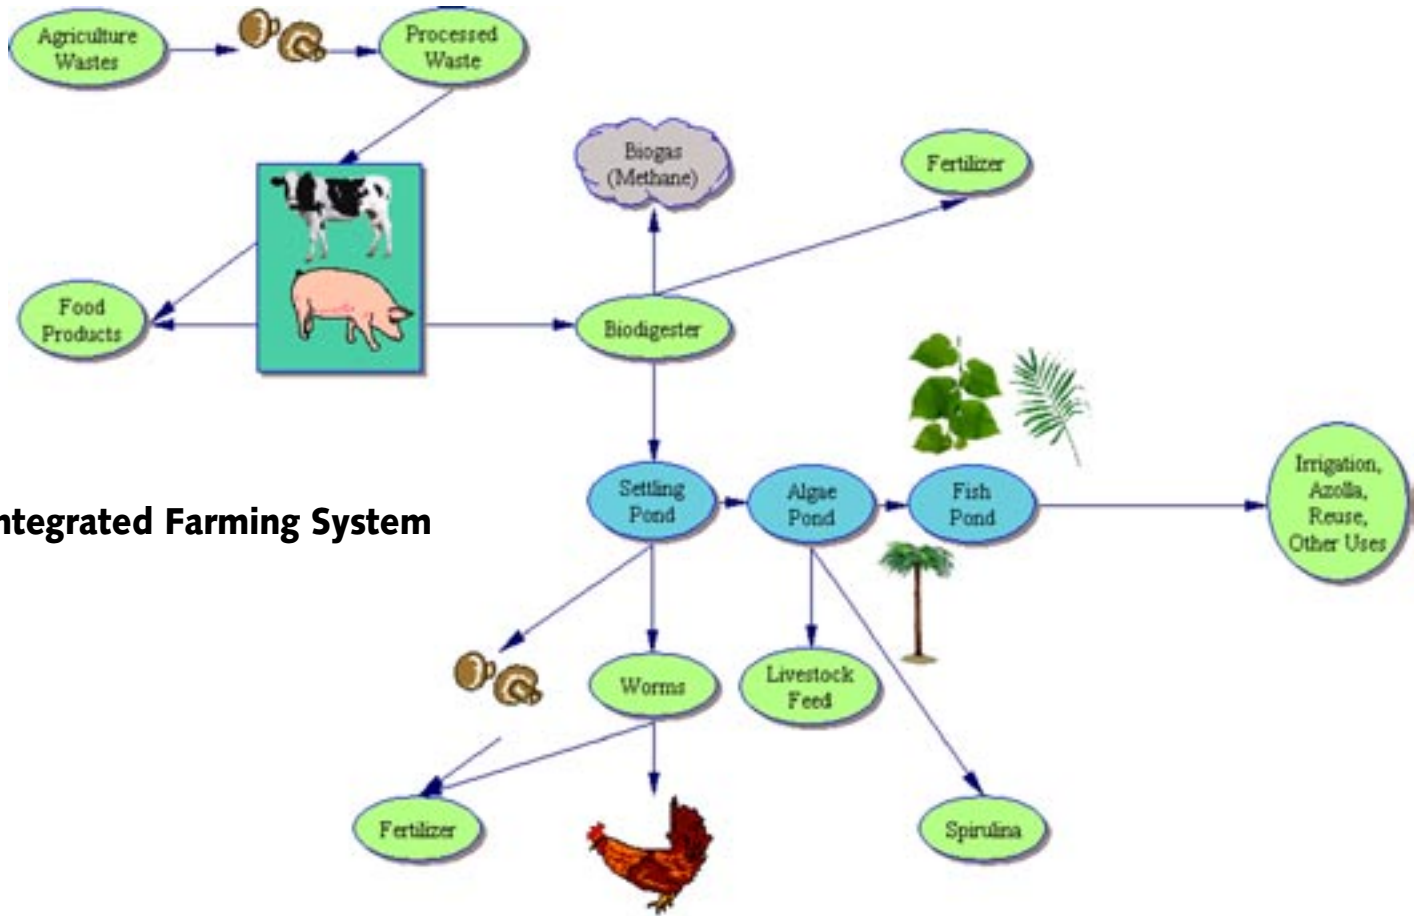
Agriculture Wastes

Processed Waste

Biogas (Methane)

Fertilizer

Food Products

Biodigester

ntegrated Farming System

Settling Pond

Algae Pond

Fish Pond

Irrigation, Azolla, Reuse, Other Uses

Worms

Livestock Feed

Fertilizer

Spirulina